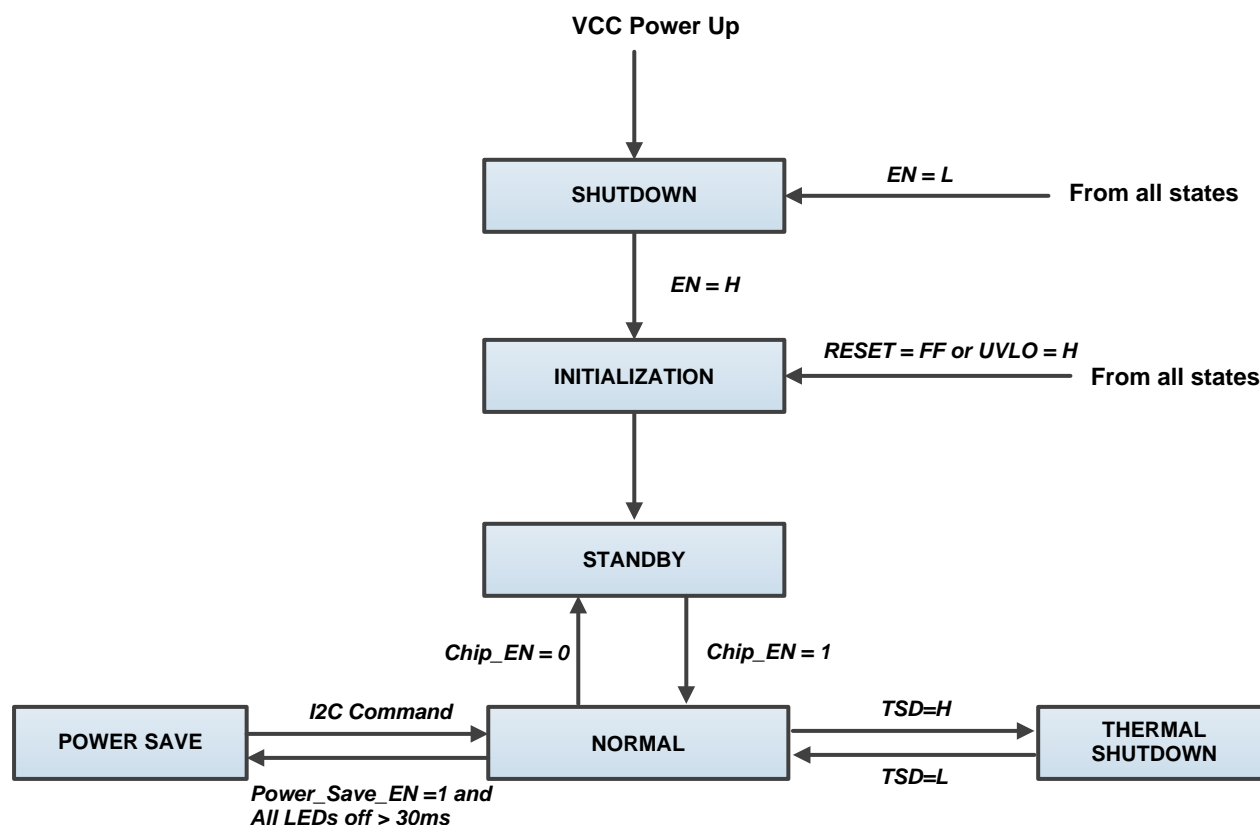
VCC Power Up

SHUTDOWN

EN = L

From all states

EN = H

INITIALIZATION

RESET = FF or UVLO = H

From all states

STANDBY

Chip_EN = 0

Chip_EN = 1

POWER SAVE

I2C Command

NORMAL

TSD=H

THERMAL SHUTDOWN

TSD=L

Power_Save_EN =1 and All LEDs off > 30ms